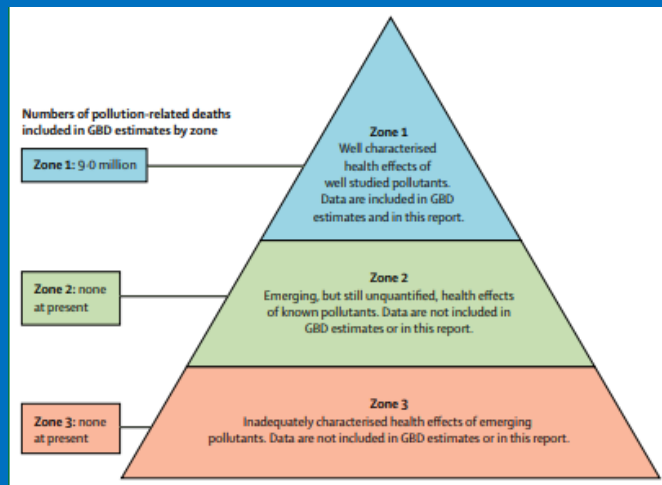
Numbers of pollution-related deaths included in GBD estimates by zone

Zone 1: 9·0 million

Zone 2: none at present

Zone 3: none at present

Zone 1
Well characterised health effects of well studied pollutants. Data are included in GBD estimates and in this report.

Zone 2
Emerging, but still unquantified, health effects of known pollutants. Data are not included in GBD estimates or in this report.

Zone 3
Inadequately characterised health effects of emerging pollutants. Data are not included in GBD estimates or in this report.